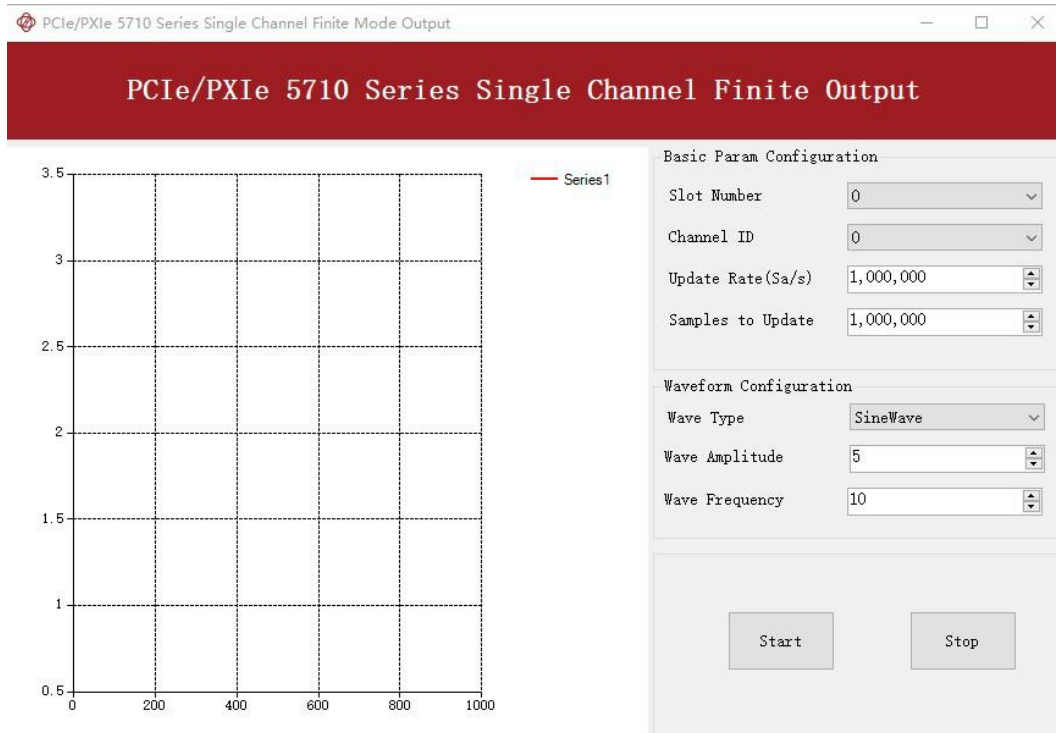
PCIe/PXIe 5710 Series Single Channel Finite Mode Output

PCIe/PXIe 5710 Series Single Channel Finite Output

3.5
3
2.5
2
1.5
1
0.5
0
200
400
600
800
1000

Series1

Basic Param Configuration

Slot Number 0

Channel ID 0

Update Rate(Sa/s) 1,000,000

Samples to Update 1,000,000

Waveform Configuration

Wave Type SineWave

Wave Amplitude 5

Wave Frequency 10

Start

Stop